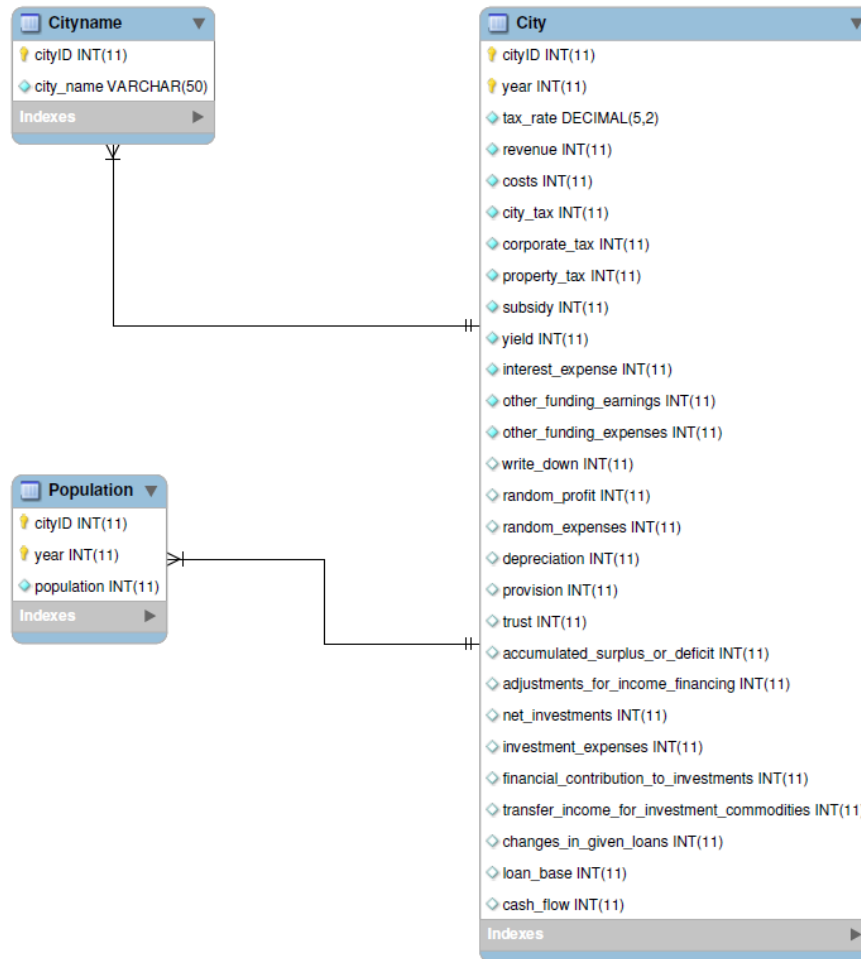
Cityname
cityID INT(11)
city_name VARCHAR(50)
Indexes

City
cityID INT(11)
year INT(11)
tax_rate DECIMAL(5,2)
revenue INT(11)
costs INT(11)
city_tax INT(11)
corporate_tax INT(11)
property_tax INT(11)
subsidy INT(11)
yield INT(11)
interest_expense INT(11)
other_funding_earnings INT(11)
other_funding_expenses INT(11)
write_down INT(11)
random_profit INT(11)
random_expenses INT(11)
depreciation INT(11)
provision INT(11)
trust INT(11)
accumulated_surplus_or_deficit INT(11)
adjustments_for_income_financing INT(11)
net_investments INT(11)
investment_expenses INT(11)
financial_contribution_to_investments INT(11)
transfer_income_for_investment_commodities INT(11
changes_in_given_loans INT(11)
loan_base INT(11)
cash_flow INT(11)
Indexes

Population
cityID INT(11)
year INT(11)
population INT(11)
Indexes